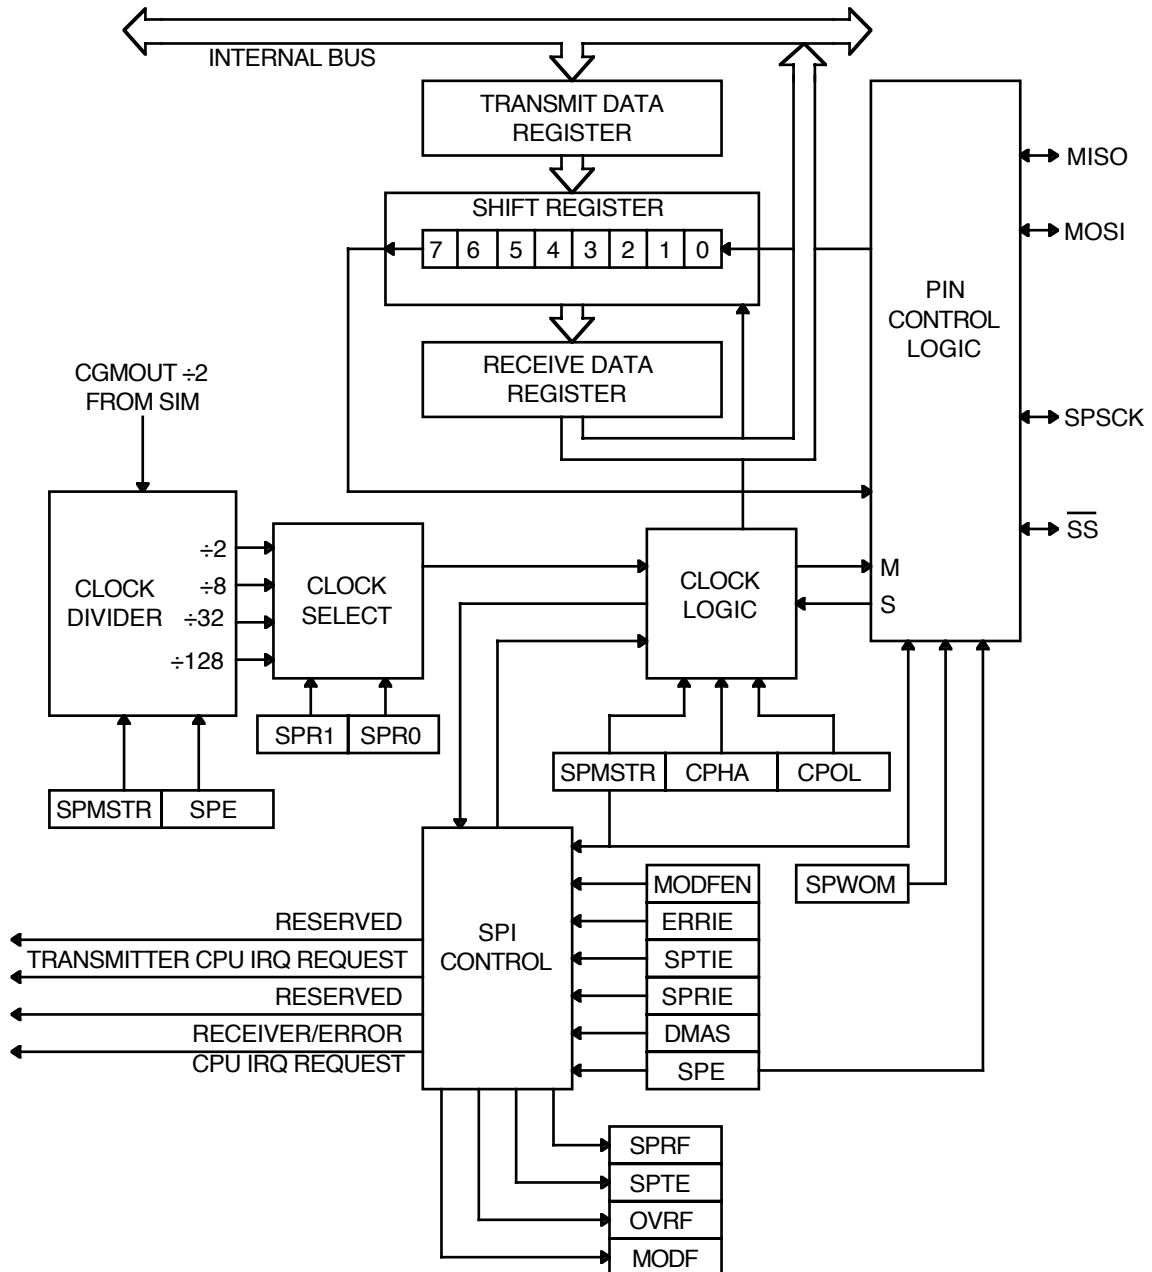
INTERNAL BUS

TRANSMIT DATA REGISTER

SHIFT REGISTER

| 7 | 6 | 5 | 4 | 3 | 2 | 1 | 0 |
|---|---|---|---|---|---|---|---|

RECEIVE DATA REGISTER

PIN CONTROL LOGIC

MISO

MOSI

SPSCK

$\overline{SS}$

CGMOUT ÷2 FROM SIM

CLOCK DIVIDER

÷2
÷8
÷32
÷128

CLOCK SELECT

CLOCK LOGIC

M
S

SPR1 | SPR0

SPMSTR | SPE

SPMSTR | CPHA | CPOL

SPI CONTROL

MODFEN
ERRIE
SPTIE
SPRIE
DMAS
SPE

SPWOM

RESERVED
TRANSMITTER CPU IRQ REQUEST
RESERVED
RECEIVER/ERROR CPU IRQ REQUEST

SPRF
SPTE
OVRF
MODF